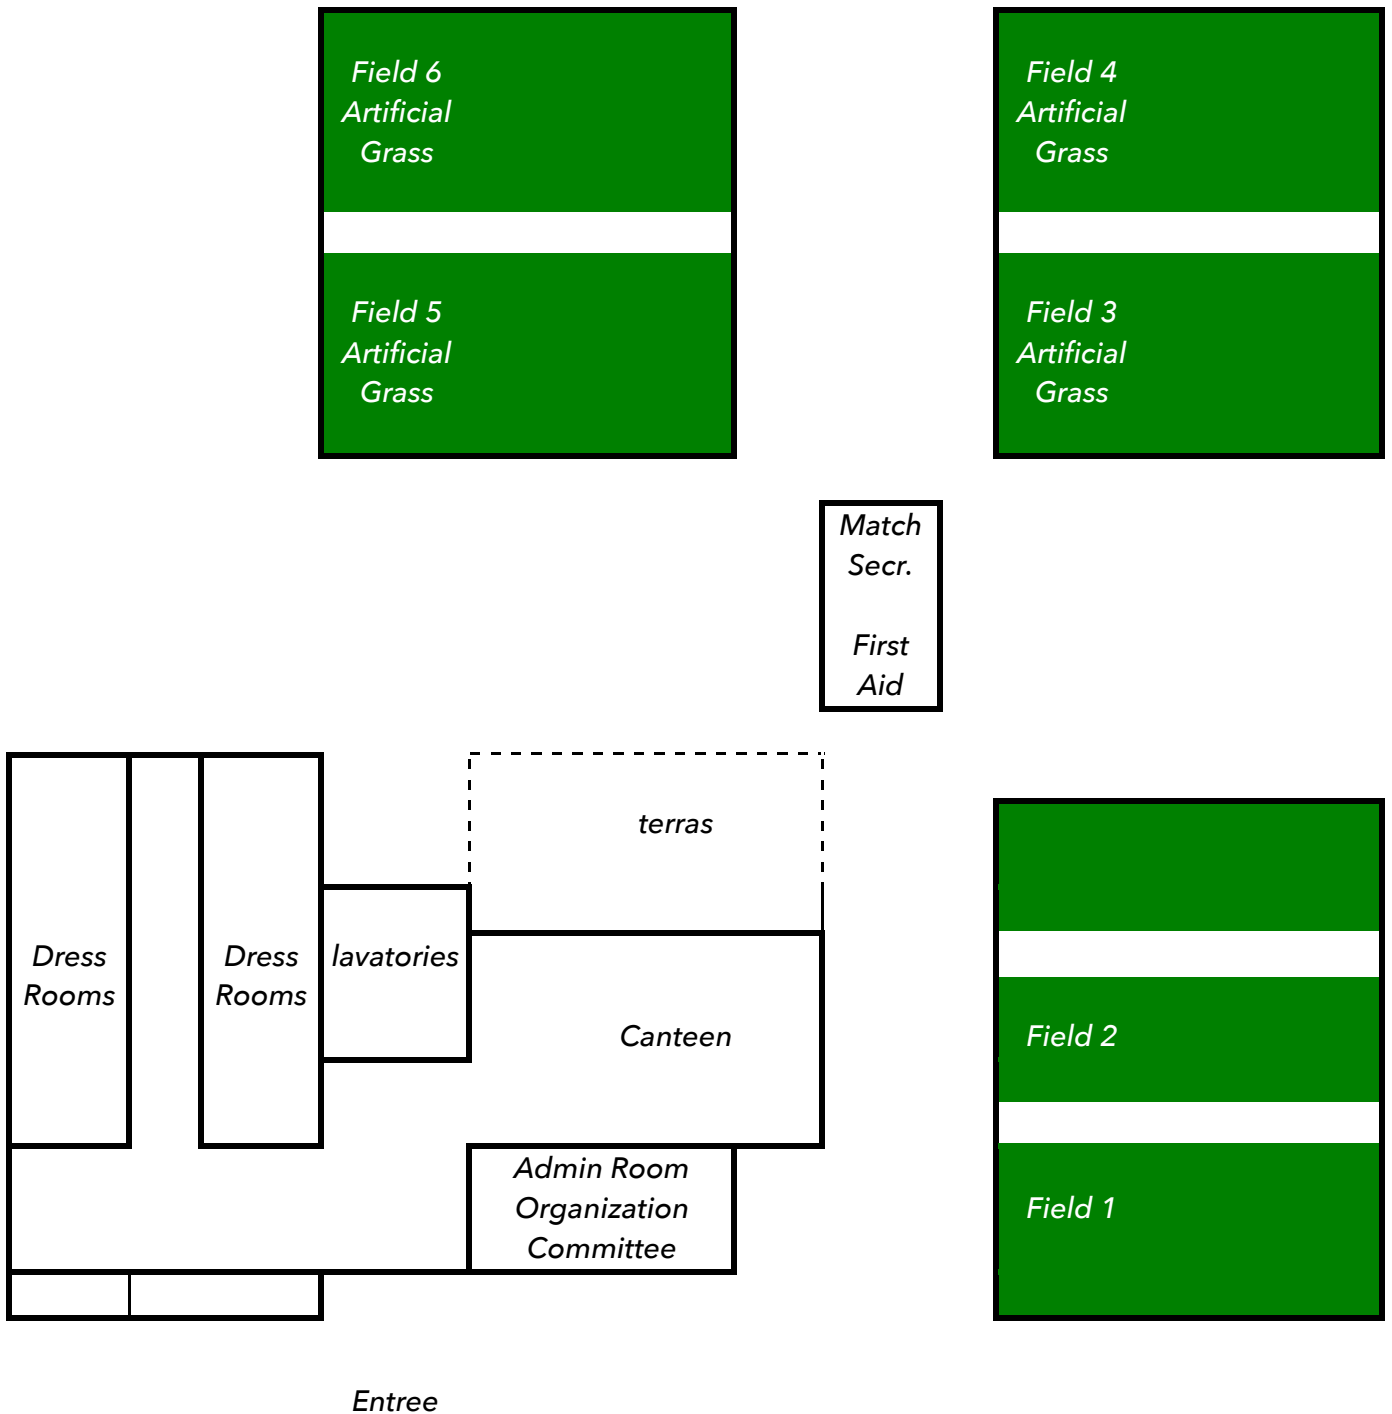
Field 6
Artificial
Grass

Field 5
Artificial
Grass

Field 4
Artificial
Grass

Field 3
Artificial
Grass

Match
Secr.

First
Aid

terras

Dress
Rooms

Dress
Rooms

lavatories

Canteen

Admin Room
Organization
Committee

Field 2

Field 1

Entree